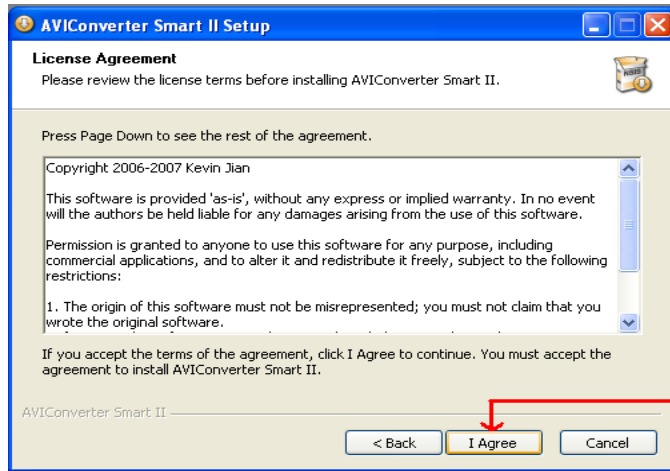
AVIConverter Smart II Setup

License Agreement

Please review the license terms before installing AVIConverter Smart II.

NSIS

Press Page Down to see the rest of the agreement.

Copyright 2006-2007 Kevin Jian

This software is provided 'as-is', without any express or implied warranty. In no event will the authors be held liable for any damages arising from the use of this software.

Permission is granted to anyone to use this software for any purpose, including commercial applications, and to alter it and redistribute it freely, subject to the following restrictions:

1. The origin of this software must not be misrepresented; you must not claim that you wrote the original software.

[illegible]

If you accept the terms of the agreement, click I Agree to continue. You must accept the agreement to install AVIConverter Smart II.

AVIConverter Smart II

< Back

I Agree

Cancel